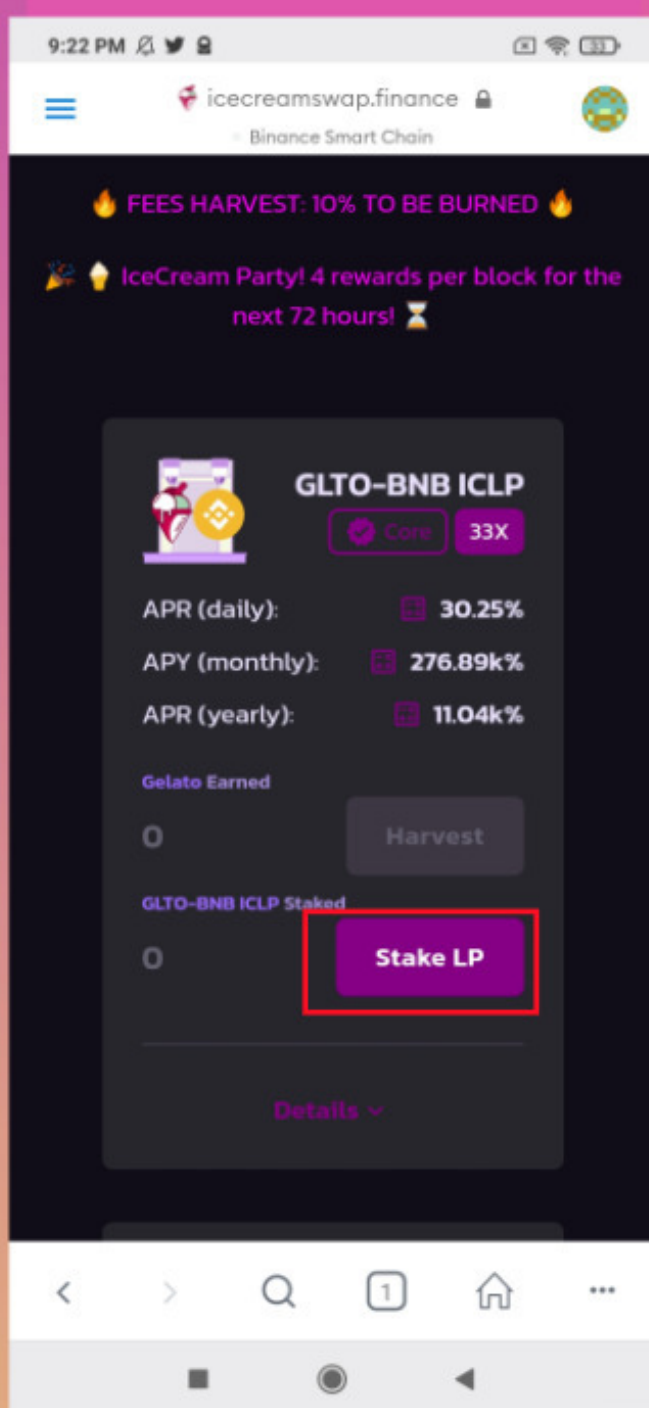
9:22 PM

33

icecreamswap.finance

Binance Smart Chain

🔥 FEES HARVEST: 10% TO BE BURNED 🔥

🎉 🍦 IceCream Party! 4 rewards per block for the next 72 hours! ⏳

GLTO-BNB ICLP

Core

33X

APR (daily): 30.25%

APY (monthly): 276.89k%

APR (yearly): 11.04k%

Gelato Earned

0

Harvest

GLTO-BNB ICLP Staked

0

Stake LP

Details

1